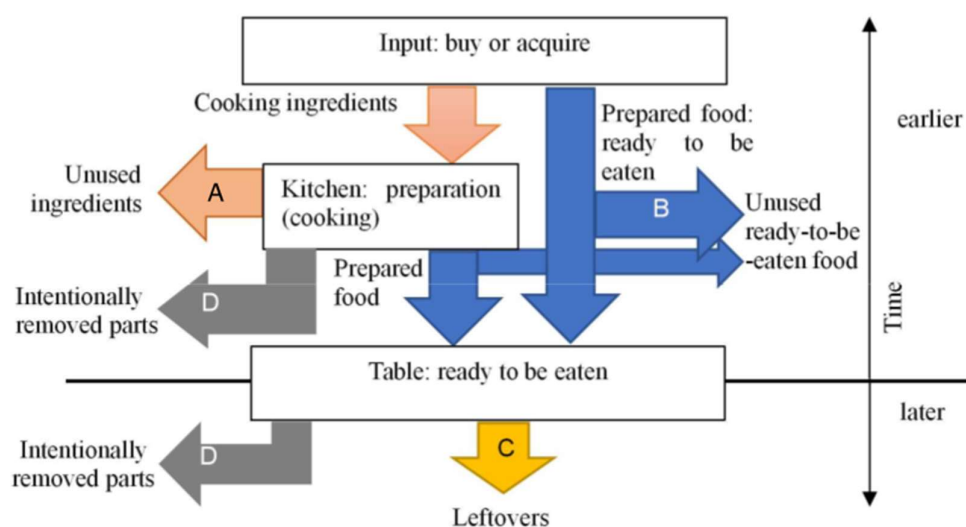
Input: buy or acquire

Cooking ingredients

Prepared food: ready to be eaten

earlier

Unused ingredients

A

Kitchen: preparation (cooking)

B

Unused ready-to-be -eaten food

Prepared food

Intentionally removed parts

D

Time

Table: ready to be eaten

later

Intentionally removed parts

D

C

Leftovers